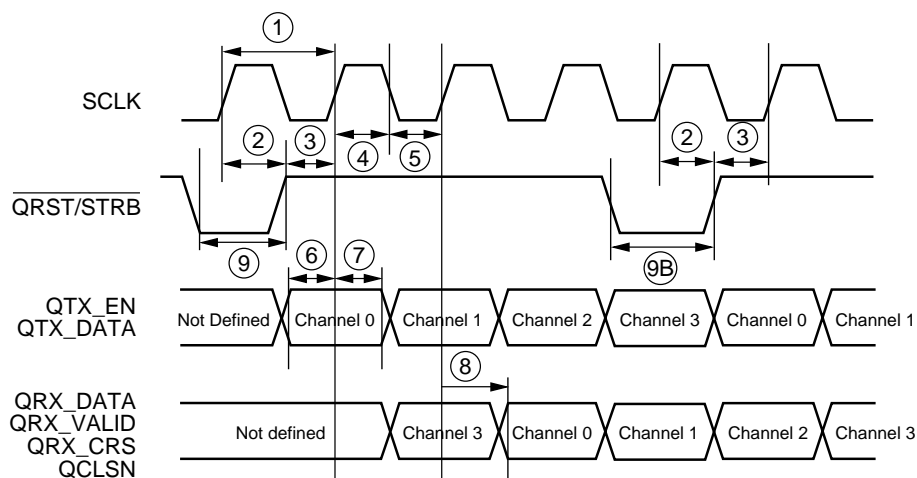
1

SCLK

2 3 4 5 2 3

$\overline{QRST/STRB}$

9 9B

6 7

QTX_EN
QTX_DATA

Not Defined Channel 0 Channel 1 Channel 2 Channel 3 Channel 0 Channel 1

8

QRX_DATA
QRX_VALID
QRX_CRS
QCLSN

Not defined Channel 3 Channel 0 Channel 1 Channel 2 Channel 3